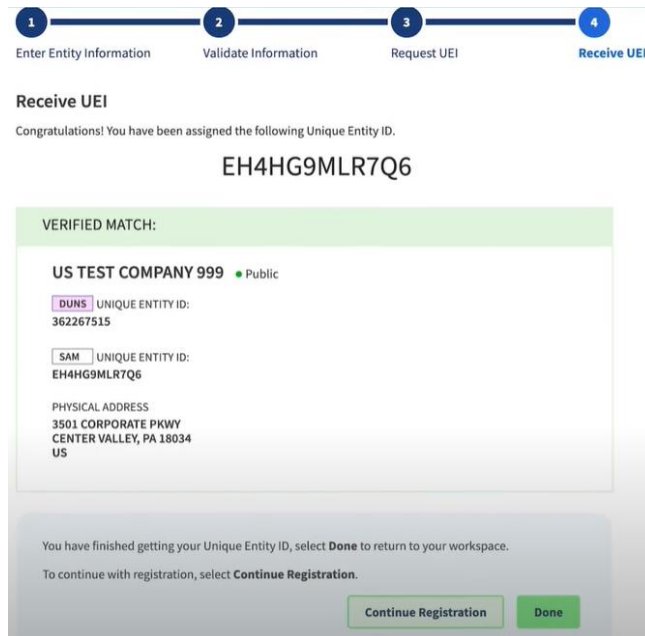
1
Enter Entity Information

2
Validate Information

3
Request UEI

4
Receive UEI

Receive UEI

Congratulations! You have been assigned the following Unique Entity ID.

EH4HG9MLR7Q6

VERIFIED MATCH:

US TEST COMPANY 999 Public

DUNS UNIQUE ENTITY ID:
362267515

SAM UNIQUE ENTITY ID:
EH4HG9MLR7Q6

PHYSICAL ADDRESS
3501 CORPORATE PKWY
CENTER VALLEY, PA 18034
US

You have finished getting your Unique Entity ID, select **Done** to return to your workspace.

To continue with registration, select **Continue Registration**.

Continue Registration

Done